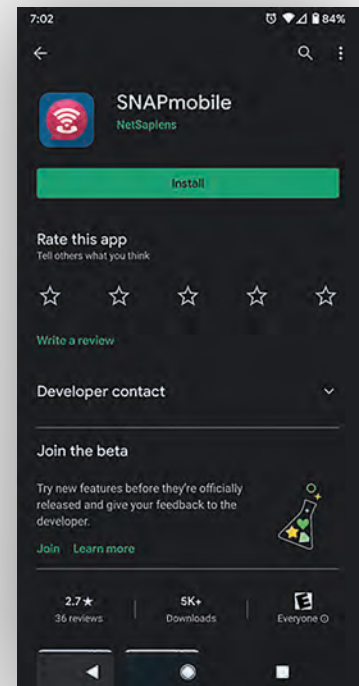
7:02

84%

SNAPmobile
NetSapiens

Install

Rate this app
Tell others what you think

Write a review

Developer contact

Join the beta

Try new features before they're officially released and give your feedback to the developer.

Join Learn more

2.7★
36 reviews

5K+
Downloads

E
Everyone ⓘ